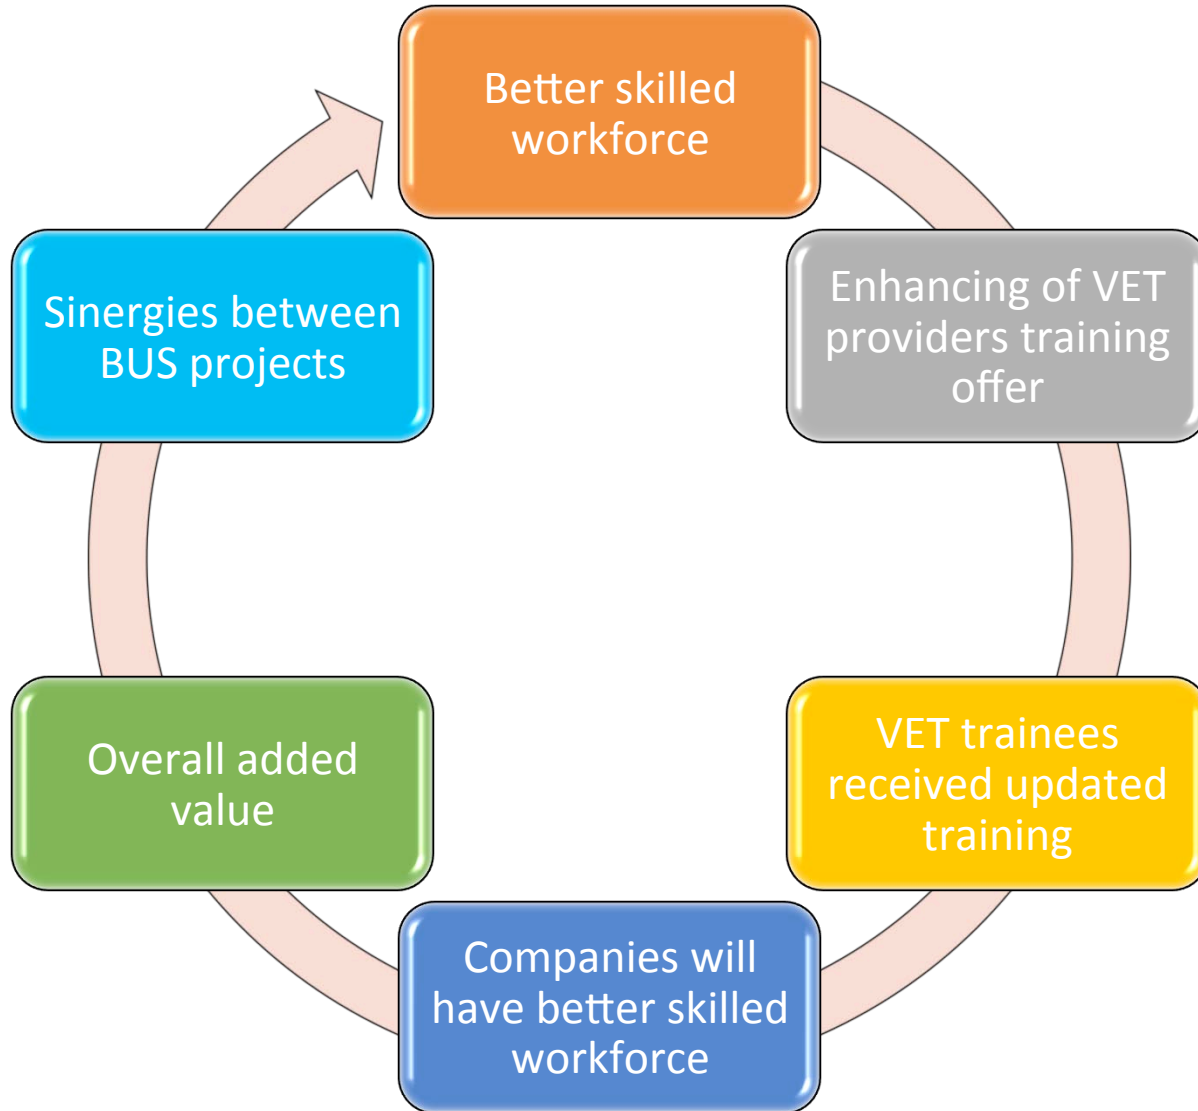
Better skilled workforce

Enhancing of VET providers training offer

VET trainees received updated training

Companies will have better skilled workforce

Overall added value

Sinergies between BUS projects